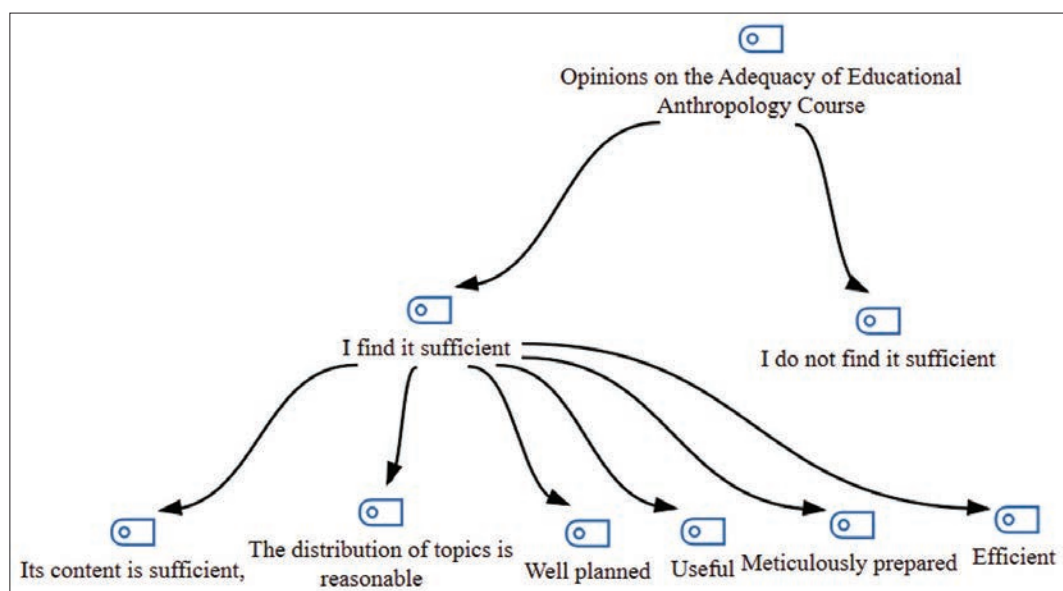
Opinions on the Adequacy of Educational Anthropology Course

I find it sufficient

I do not find it sufficient

Its content is sufficient,

The distribution of topics is reasonable

Well planned

Useful

Meticulously prepared

Efficient